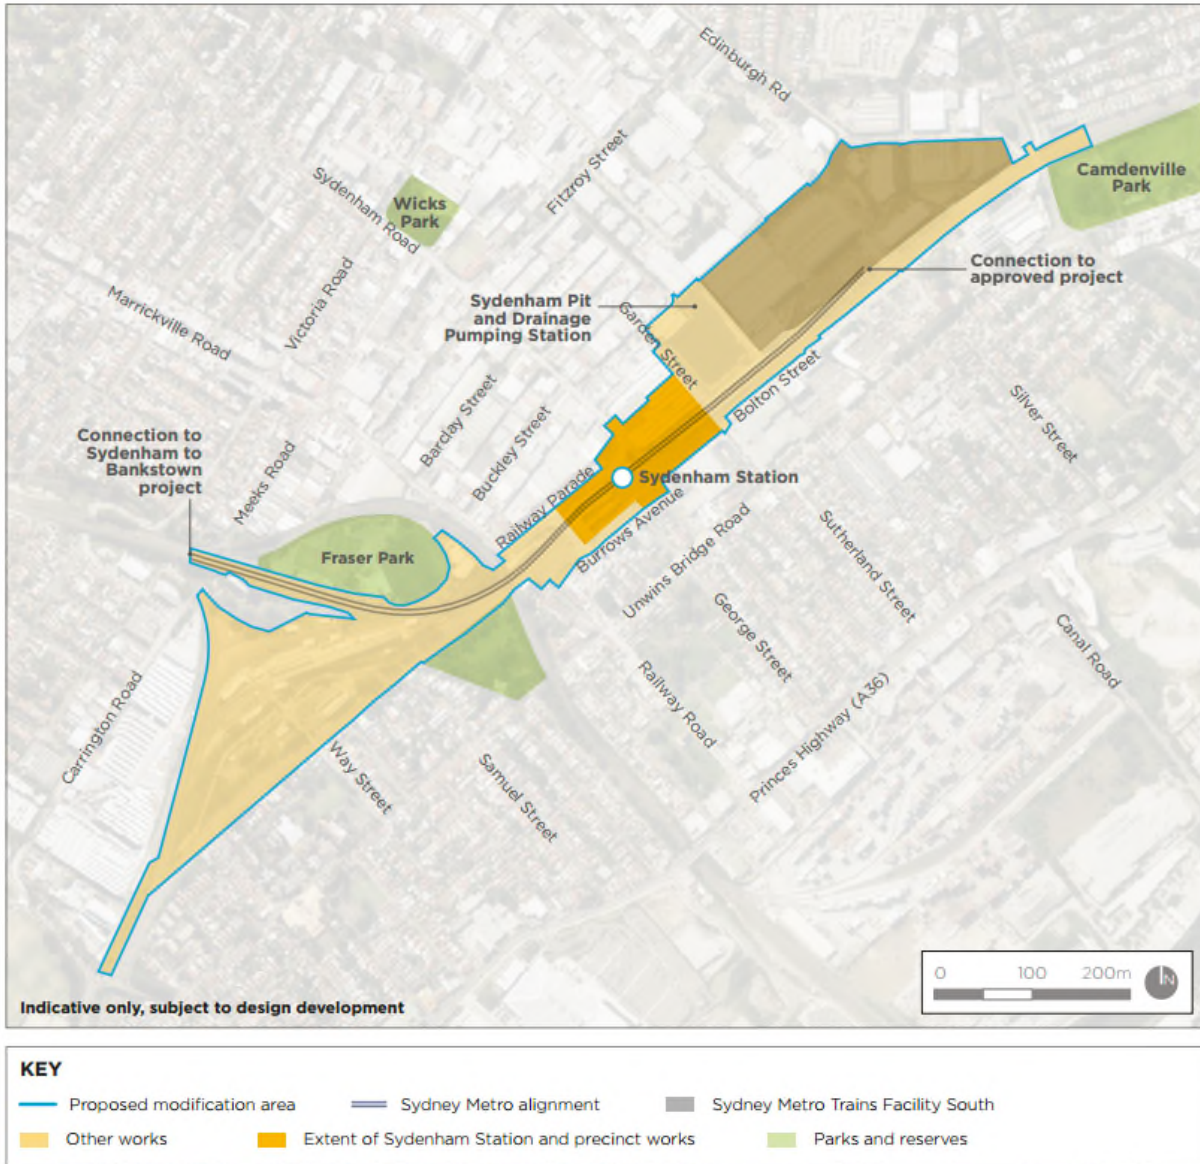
Edinburgh Rd

Camdenville Park

Wicks Park

Sydenham Road

Fitzroy Street

Connection to approved project

Marrickville Road

Victoria Road

Sydenham Pit and Drainage Pumping Station

Garden Street

Bolton Street

Silver Street

Barclay Street

Buckley Street

Connection to Sydenham to Bankstown project

Meeks Road

Sydenham Station

Railway Parade

Burrows Avenue

Unwins Bridge Road

Sutherland Street

Fraser Park

George Street

Canal Road

Carrington Road

Railway Road

Princes Highway (A36)

Way Street

Samuel Street

Indicative only, subject to design development

0 100 200m

N

KEY

Proposed modification area

Sydney Metro alignment

Sydney Metro Trains Facility South

Other works

Extent of Sydenham Station and precinct works

Parks and reserves